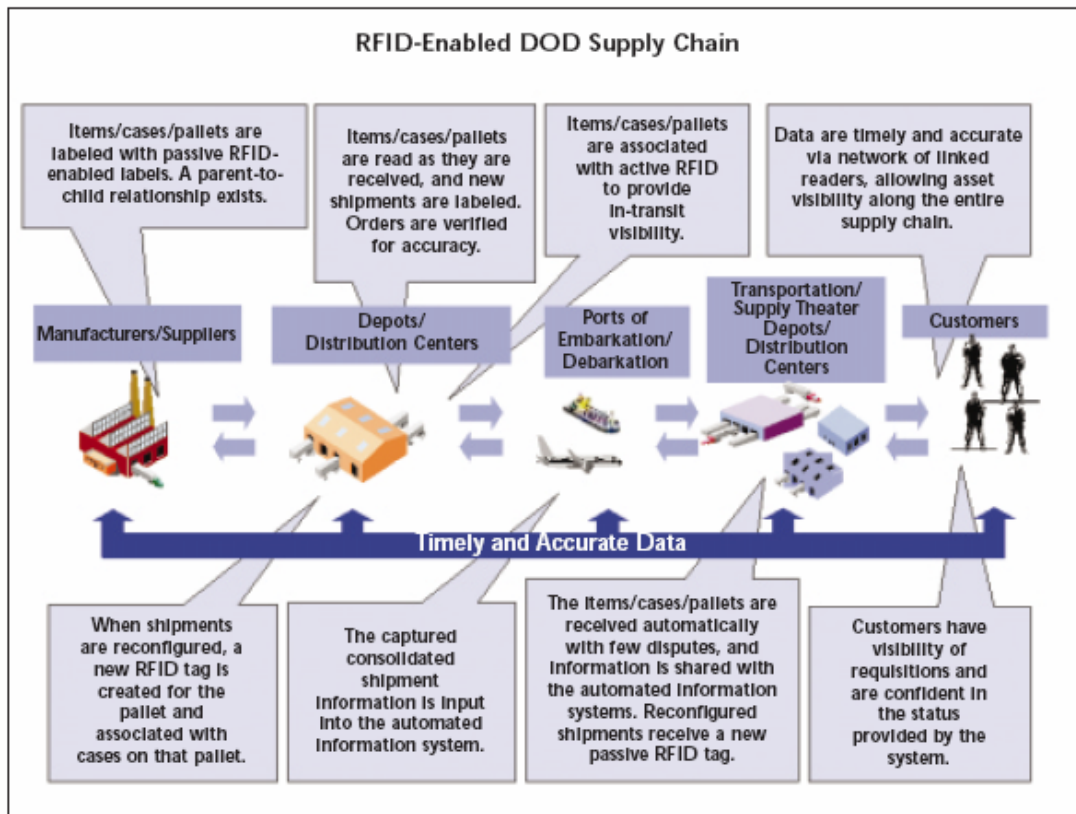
RFID-Enabled DOD Supply Chain

Items/cases/pallets are labeled with passive RFID-enabled labels. A parent-to-child relationship exists.

Items/cases/pallets are read as they are received, and new shipments are labeled. Orders are verified for accuracy.

Items/cases/pallets are associated with active RFID to provide in-transit visibility.

Data are timely and accurate via network of linked readers, allowing asset visibility along the entire supply chain.

Manufacturers/Suppliers

Depots/ Distribution Centers

Ports of Embarkation/ Debarkation

Transportation/ Supply Theater Depots/ Distribution Centers

Customers

Timely and Accurate Data

When shipments are reconfigured, a new RFID tag is created for the pallet and associated with cases on that pallet.

The captured consolidated shipment information is input into the automated information system.

The items/cases/pallets are received automatically with few disputes, and information is shared with the automated information systems. Reconfigured shipments receive a new passive RFID tag.

Customers have visibility of requisitions and are confident in the status provided by the system.